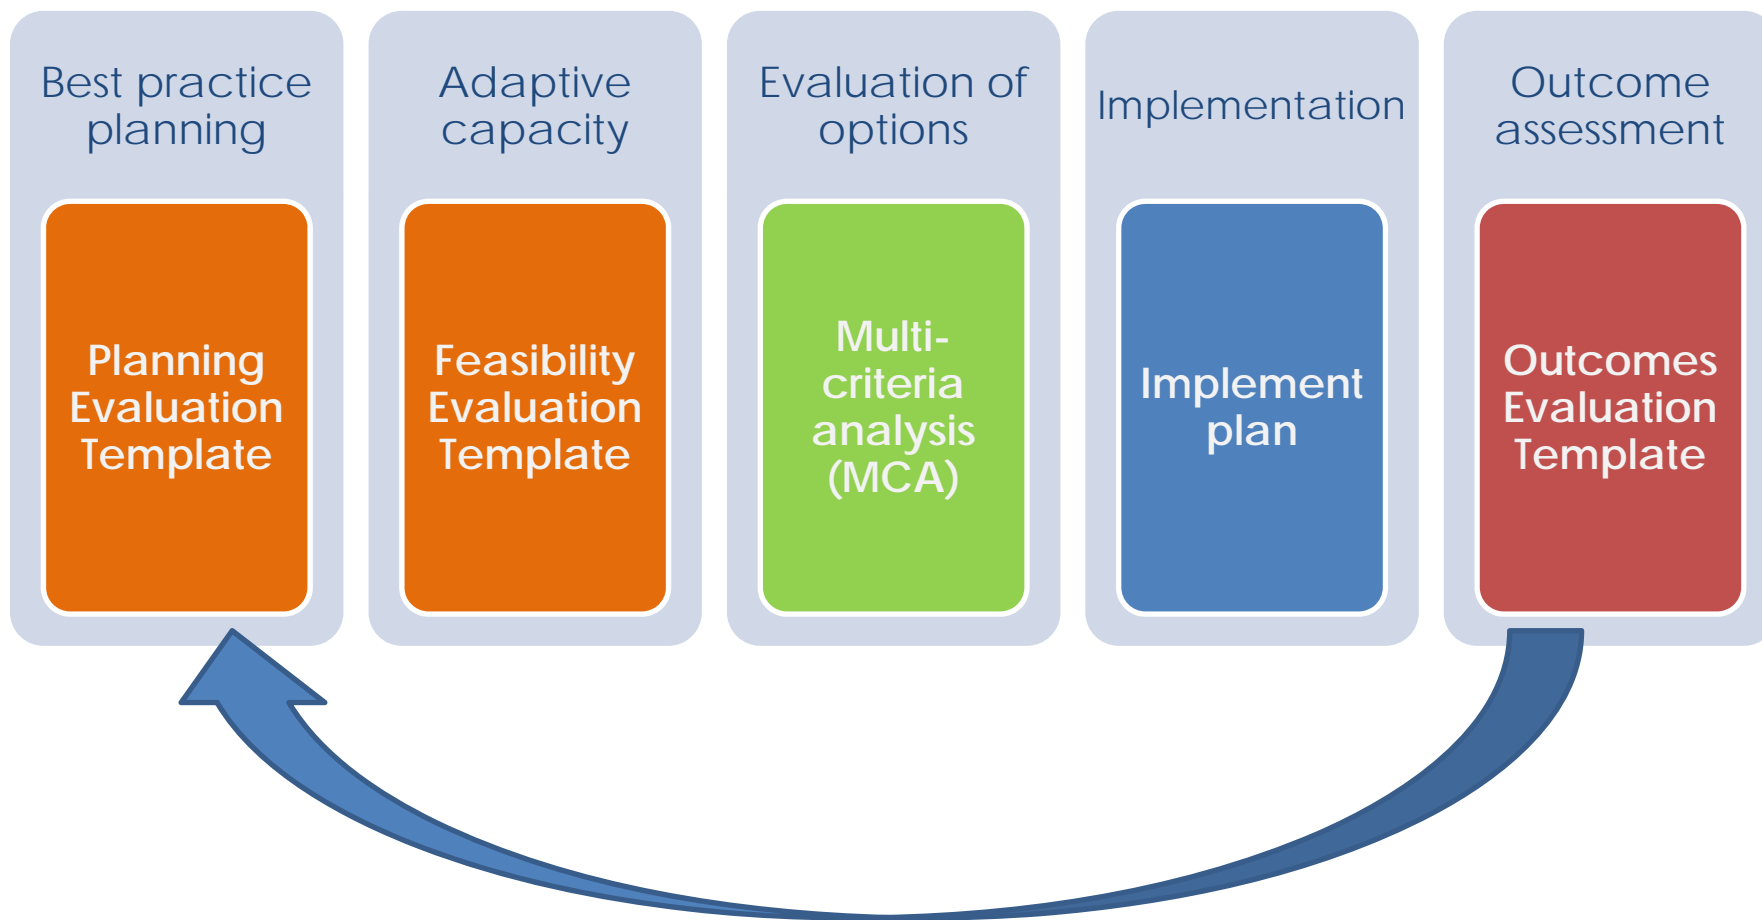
Best practice planning

Planning Evaluation Template

Adaptive capacity

Feasibility Evaluation Template

Evaluation of options

Multi-criteria analysis (MCA)

Implementation

Implement plan

Outcome assessment

Outcomes Evaluation Template